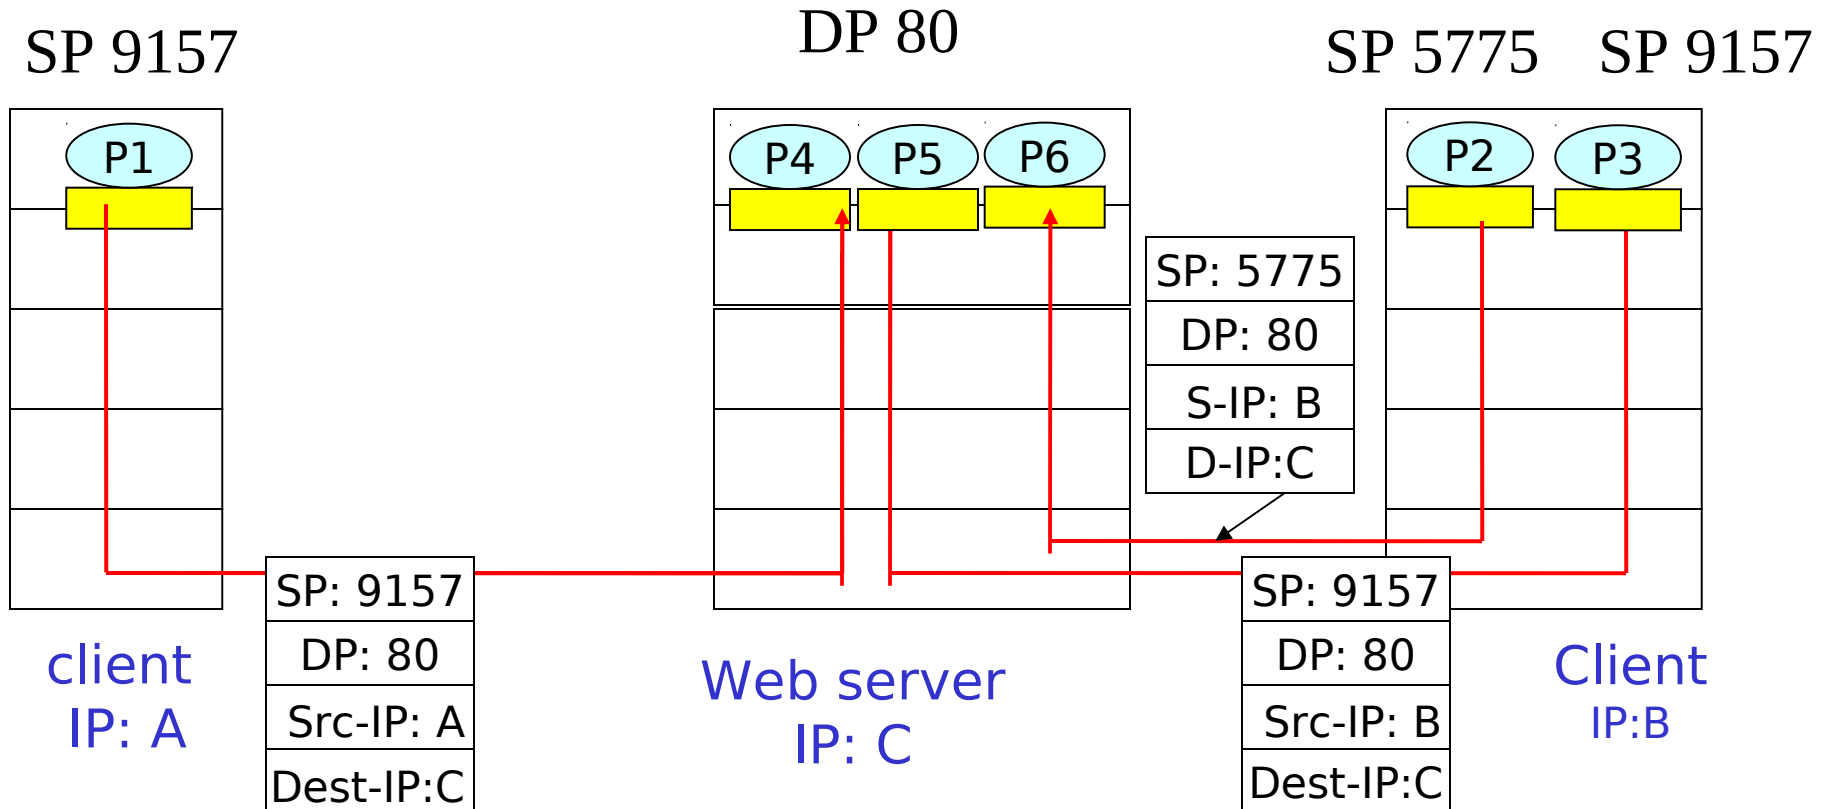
SP 9157

DP 80

SP 5775 SP 9157

P1

P4 P5 P6

P2 P3

| SP: 5775 |
|---|
| DP: 80 |
| S-IP: B |
| D-IP:C |

| SP: 9157 |
|---|
| DP: 80 |
| Src-IP: A |
| Dest-IP:C |

| SP: 9157 |
|---|
| DP: 80 |
| Src-IP: B |
| Dest-IP:C |

client
IP: A

Web server
IP: C

Client
IP:B